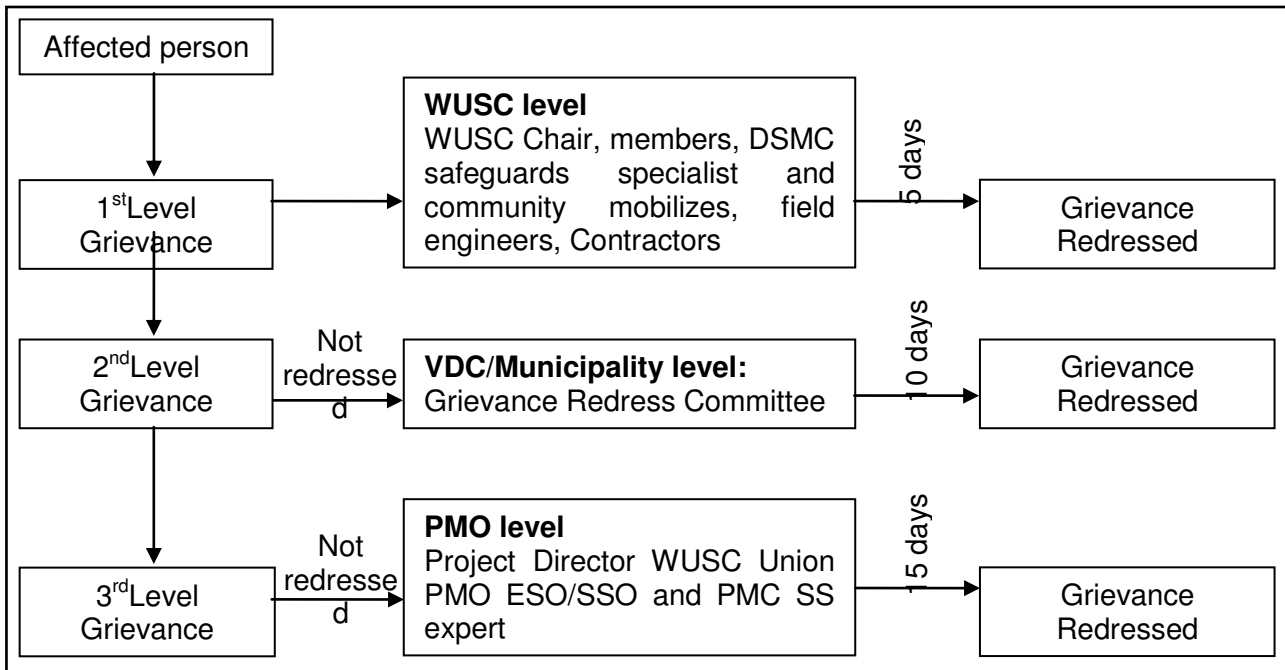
Affected person

1$^{st}$Level Grievance

WUSC level
WUSC Chair, members, DSMC safeguards specialist and community mobilizes, field engineers, Contractors

5 days

Grievance Redressed

2$^{nd}$Level Grievance

Not redressed

VDC/Municipality level:
Grievance Redress Committee

10 days

Grievance Redressed

3$^{rd}$Level Grievance

Not redressed

PMO level
Project Director WUSC Union PMO ESO/SSO and PMC SS expert

15 days

Grievance Redressed